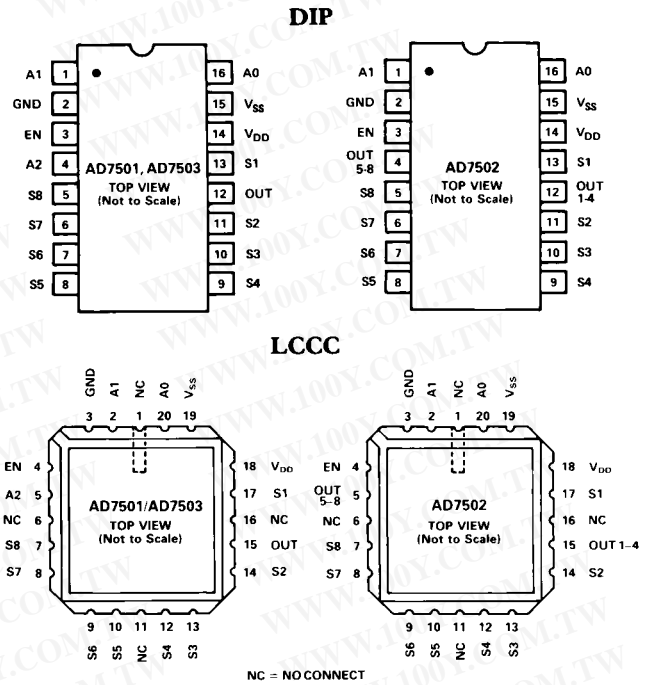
DIP

A1 1
GND 2
EN 3
A2 4
S8 5
S7 6
S6 7
S5 8
16 A0
15 $V_{SS}$
14 $V_{DD}$
13 S1
12 OUT
11 S2
10 S3
9 S4

AD7501, AD7503
TOP VIEW
(Not to Scale)

A1 1
GND 2
EN 3
OUT 5-8 4
S8 5
S7 6
S6 7
S5 8
16 A0
15 $V_{SS}$
14 $V_{DD}$
13 S1
12 OUT 1-4
11 S2
10 S3
9 S4

AD7502
TOP VIEW
(Not to Scale)

LCCC

GND A1 NC A0 $V_{SS}$
3 2 1 20 19
EN 4
A2 5
NC 6
S8 7
S7 8
18 $V_{DD}$
17 S1
16 NC
15 OUT
14 S2

AD7501/AD7503
TOP VIEW
(Not to Scale)

9 10 11 12 13
S6 S5 NC S4 S3

GND A1 NC A0 $V_{SS}$
3 2 1 20 19
EN 4
OUT 5-8 5
NC 6
S8 7
S7 8
18 $V_{DD}$
17 S1
16 NC
15 OUT 1-4
14 S2

AD7502
TOP VIEW
(Not to Scale)

9 10 11 12 13
S6 S5 NC S4 S3

NC = NO CONNECT

WWW.100Y.COM.TW